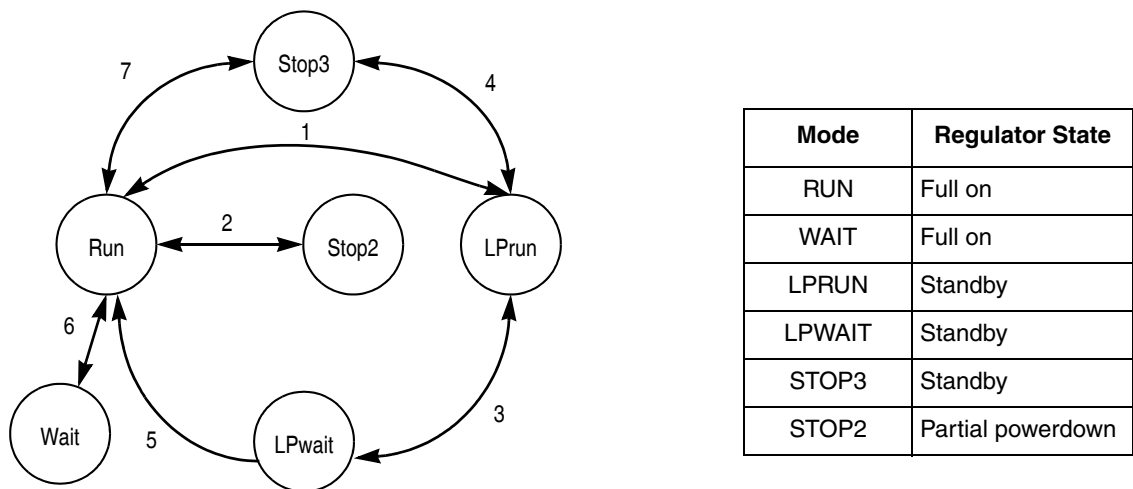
7

Stop3

4

1

Run

2

Stop2

LPrun

6

Wait

5

LPwait

3

| Mode | Regulator State |
|---|---|
| RUN | Full on |
| WAIT | Full on |
| LPRUN | Standby |
| LPWAIT | Standby |
| STOP3 | Standby |
| STOP2 | Partial powerdown |